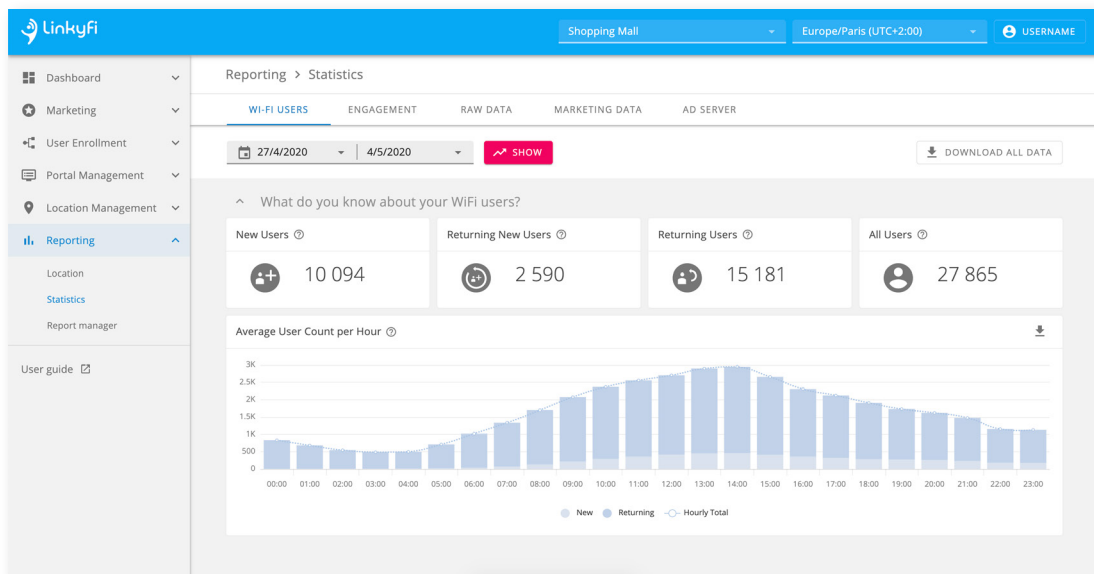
Linkyfi

Shopping Mall

Europe/Paris (UTC+2:00)

USERNAME

Dashboard
Marketing
User Enrollment
Portal Management
Location Management
Reporting
Location
Statistics
Report manager

User guide

Reporting > Statistics

WI-FI USERS
ENGAGEMENT
RAW DATA
MARKETING DATA
AD SERVER

27/4/2020
4/5/2020
SHOW

DOWNLOAD ALL DATA

What do you know about your WiFi users?

| New Users | Returning New Users | Returning Users | All Users |
|---|---|---|---|
| 10 094 | 2 590 | 15 181 | 27 865 |

Average User Count per Hour

3K
2.5K
2K
1.5K
1K
500
0

00:00 01:00 02:00 03:00 04:00 05:00 06:00 07:00 08:00 09:00 10:00 11:00 12:00 13:00 14:00 15:00 16:00 17:00 18:00 19:00 20:00 21:00 22:00 23:00

New Returning Hourly Total